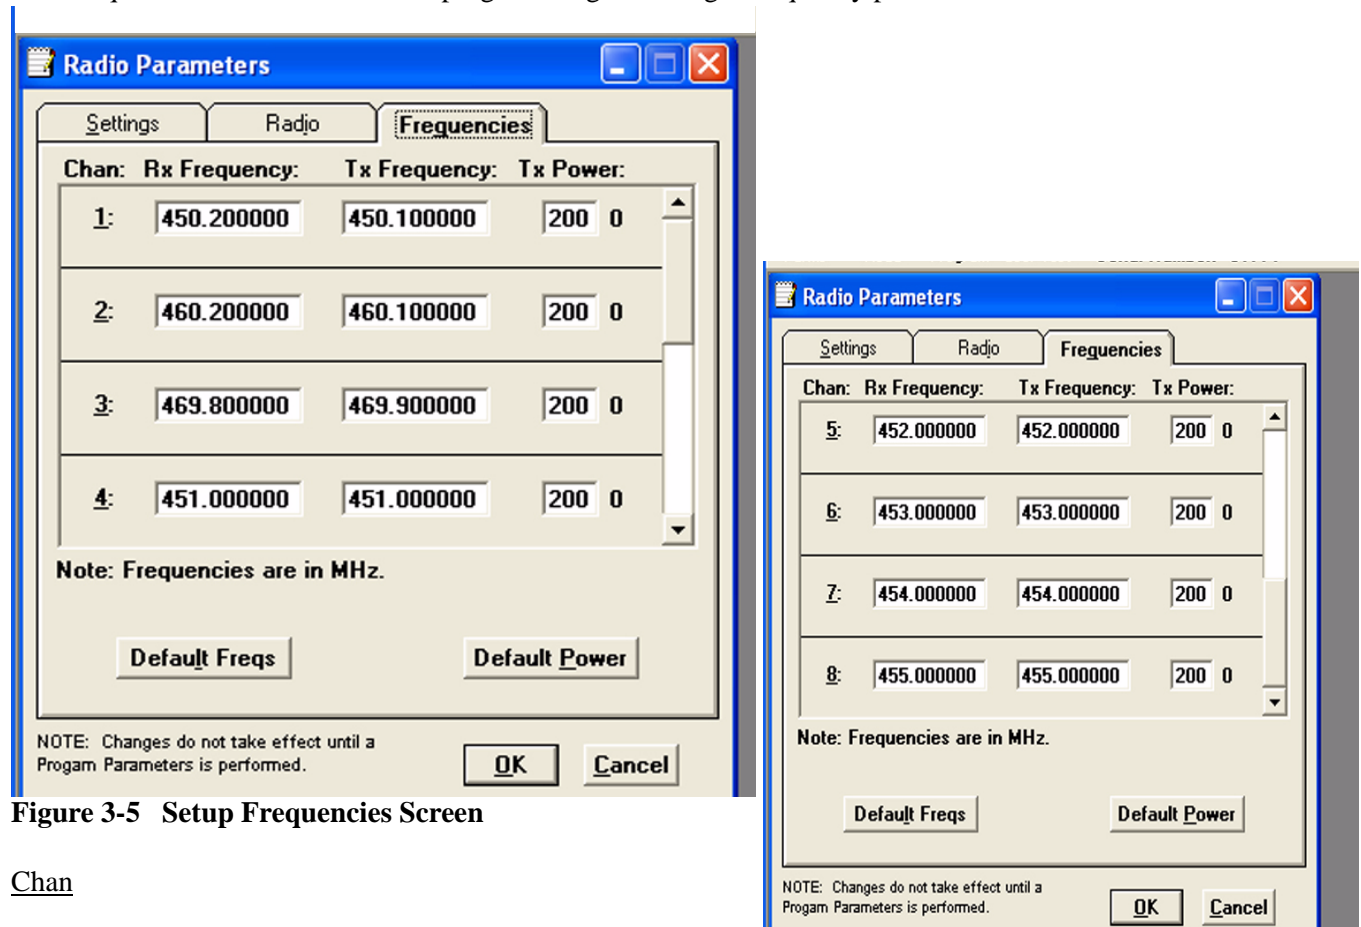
Radio Parameters

Settings Radio Frequencies

Chan: Rx Frequency: Tx Frequency: Tx Power:

| Chan | Rx Frequency | Tx Frequency | Tx Power | |
|---|---|---|---|---|
| 1: | 450.200000 | 450.100000 | 200 | 0 |
| 2: | 460.200000 | 460.100000 | 200 | 0 |
| 3: | 469.800000 | 469.900000 | 200 | 0 |
| 4: | 451.000000 | 451.000000 | 200 | 0 |

Note: Frequencies are in MHz.

Default Freqs Default Power

NOTE: Changes do not take effect until a Progam Parameters is performed.

OK Cancel

Figure 3-5 Setup Frequencies Screen

Chan

Radio Parameters

Settings Radio Frequencies

Chan: Rx Frequency: Tx Frequency: Tx Power:

| Chan | Rx Frequency | Tx Frequency | Tx Power | |
|---|---|---|---|---|
| 5: | 452.000000 | 452.000000 | 200 | 0 |
| 6: | 453.000000 | 453.000000 | 200 | 0 |
| 7: | 454.000000 | 454.000000 | 200 | 0 |
| 8: | 455.000000 | 455.000000 | 200 | 0 |

Note: Frequencies are in MHz.

Default Freqs Default Power

NOTE: Changes do not take effect until a Progam Parameters is performed.

OK Cancel